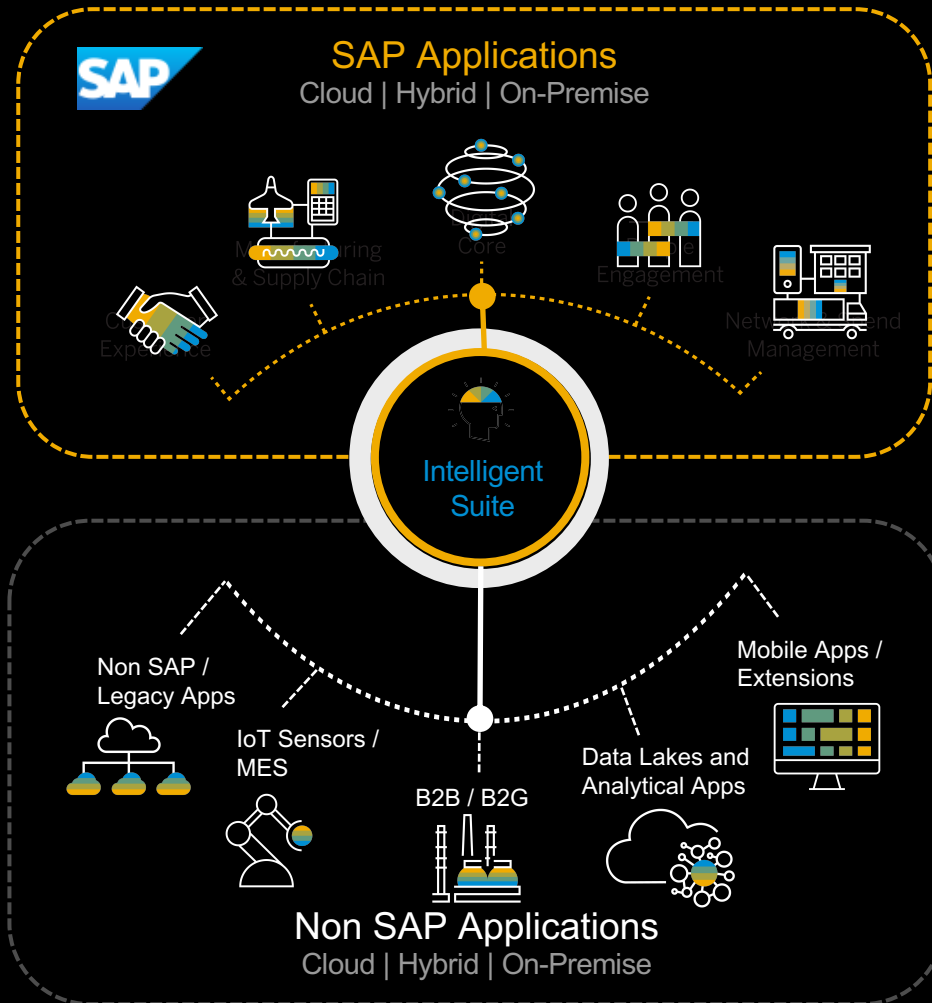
SAP

SAP Applications
Cloud | Hybrid | On-Premise

Manufacturing & Supply Chain

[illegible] Core

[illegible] Engagement

C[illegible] Experience

Netw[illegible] Spend Management

Intelligent Suite

Non SAP / Legacy Apps

IoT Sensors / MES

B2B / B2G

Data Lakes and Analytical Apps

Mobile Apps / Extensions

Non SAP Applications
Cloud | Hybrid | On-Premise